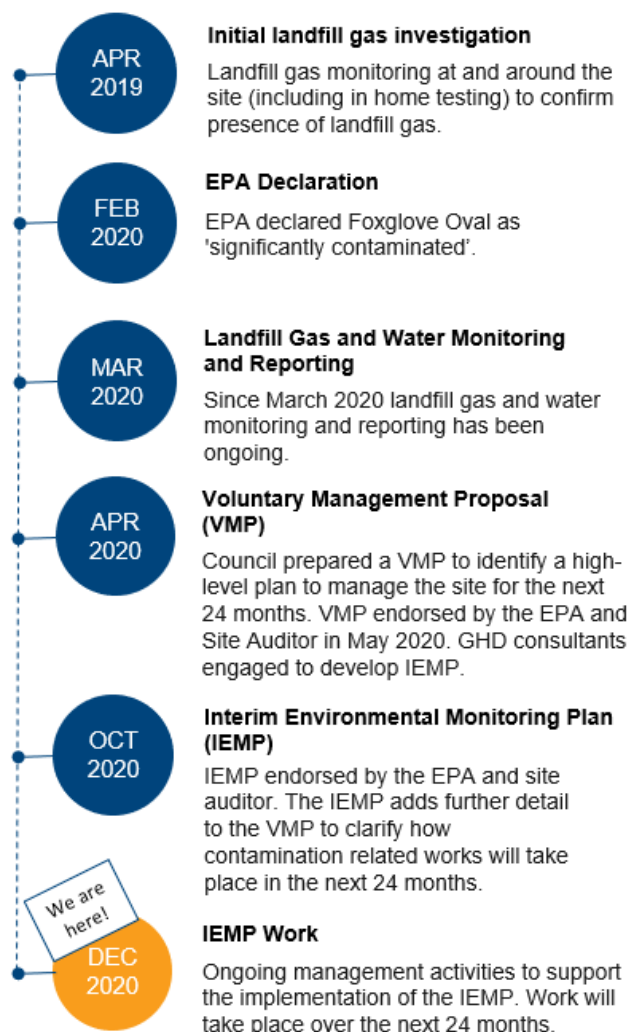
APR 2019

Initial landfill gas investigation

Landfill gas monitoring at and around the site (including in home testing) to confirm presence of landfill gas.

FEB 2020

EPA Declaration

EPA declared Foxglove Oval as 'significantly contaminated'.

MAR 2020

Landfill Gas and Water Monitoring and Reporting

Since March 2020 landfill gas and water monitoring and reporting has been ongoing.

APR 2020

Voluntary Management Proposal (VMP)

Council prepared a VMP to identify a high-level plan to manage the site for the next 24 months. VMP endorsed by the EPA and Site Auditor in May 2020. GHD consultants engaged to develop IEMP.

OCT 2020

Interim Environmental Monitoring Plan (IEMP)

IEMP endorsed by the EPA and site auditor. The IEMP adds further detail to the VMP to clarify how contamination related works will take place in the next 24 months.

We are here!

DEC 2020

IEMP Work

Ongoing management activities to support the implementation of the IEMP. Work will take place over the next 24 months.